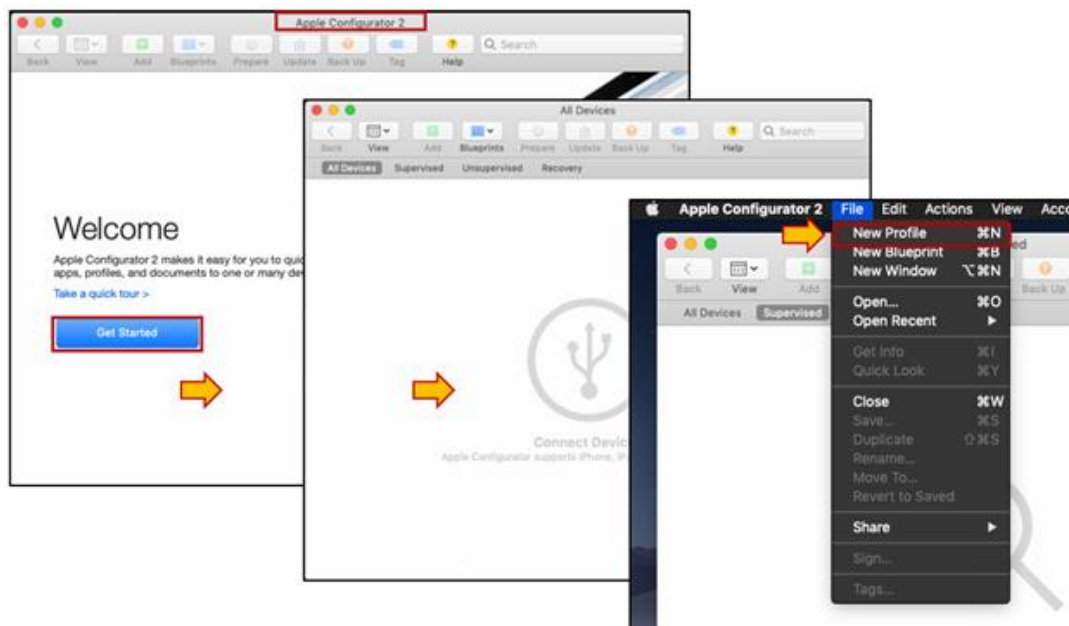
Apple Configurator 2

Back View Add Blueprints Prepare Update Back Up Tag Help

Search

Welcome

Apple Configurator 2 makes it easy for you to quic apps, profiles, and documents to one or many de

Take a quick tour >

Get Started

All Devices

Back View Add Blueprints Prepare Update Back Up Tag Help

Search

All Devices Supervised Unsupervised Recovery

Connect Devic

Apple Configurator supports iPhone, iP

Apple Configurator 2 File Edit Actions View Acco

New Profile ⌘N
New Blueprint ⌘B
New Window ⌥⌘N

Open... ⌘O
Open Recent ▶

Get Info ⌘I
Quick Look ⌘Y

Close ⌘W
Save... ⌘S
Duplicate ⇧⌘S
Rename...
Move To...
Revert to Saved

Share ▶

Sign...

Tags...

ed

Back View Add Back Up

All Devices Supervised